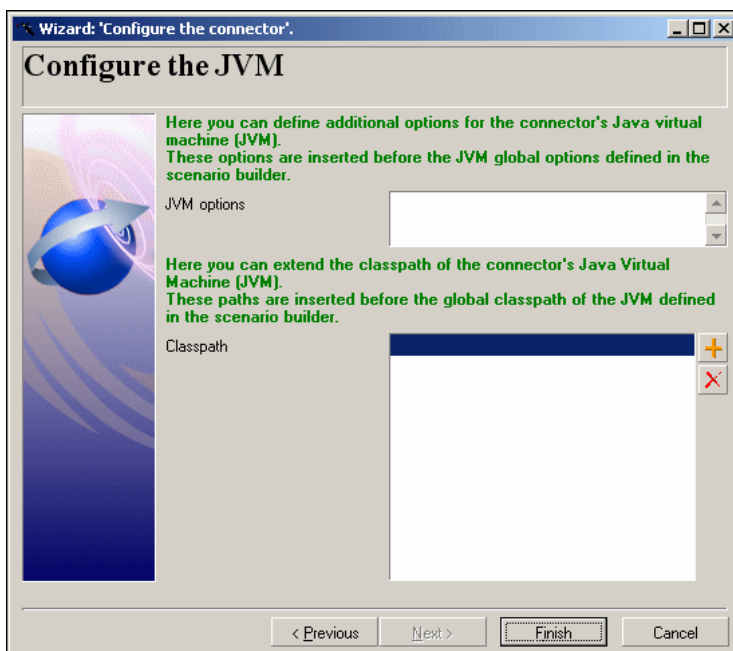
Wizard: 'Configure the connector'.

Configure the JVM

Here you can define additional options for the connector's Java virtual machine (JVM).
These options are inserted before the JVM global options defined in the scenario builder.

JVM options

Here you can extend the classpath of the connector's Java Virtual Machine (JVM).
These paths are inserted before the global classpath of the JVM defined in the scenario builder.

Classpath

< Previous | Next > | Finish | Cancel